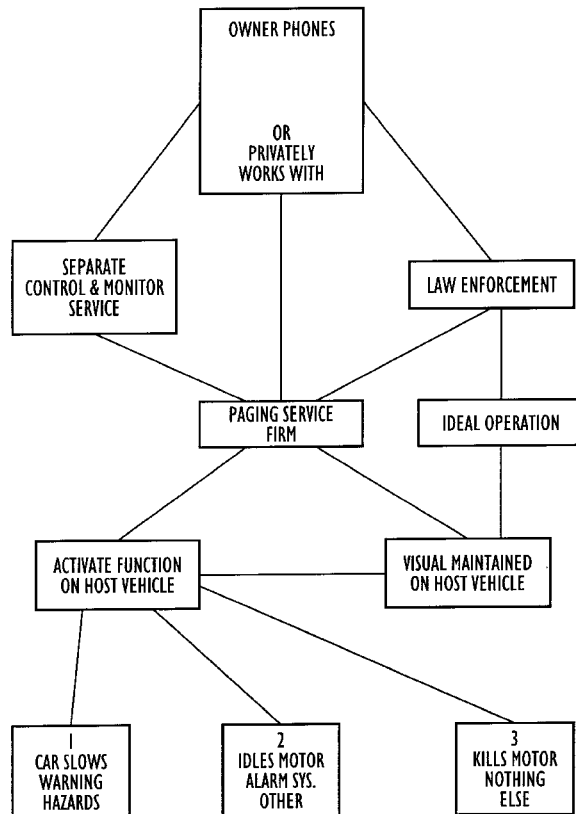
OWNER PHONES

OR PRIVATELY WORKS WITH

SEPARATE CONTROL & MONITOR SERVICE

LAW ENFORCEMENT

PAGING SERVICE FIRM

IDEAL OPERATION

ACTIVATE FUNCTION ON HOST VEHICLE

VISUAL MAINTAINED ON HOST VEHICLE

1
CAR SLOWS
WARNING
HAZARDS

2
IDLES MOTOR
ALARM SYS.
OTHER

3
KILLS MOTOR
NOTHING
ELSE